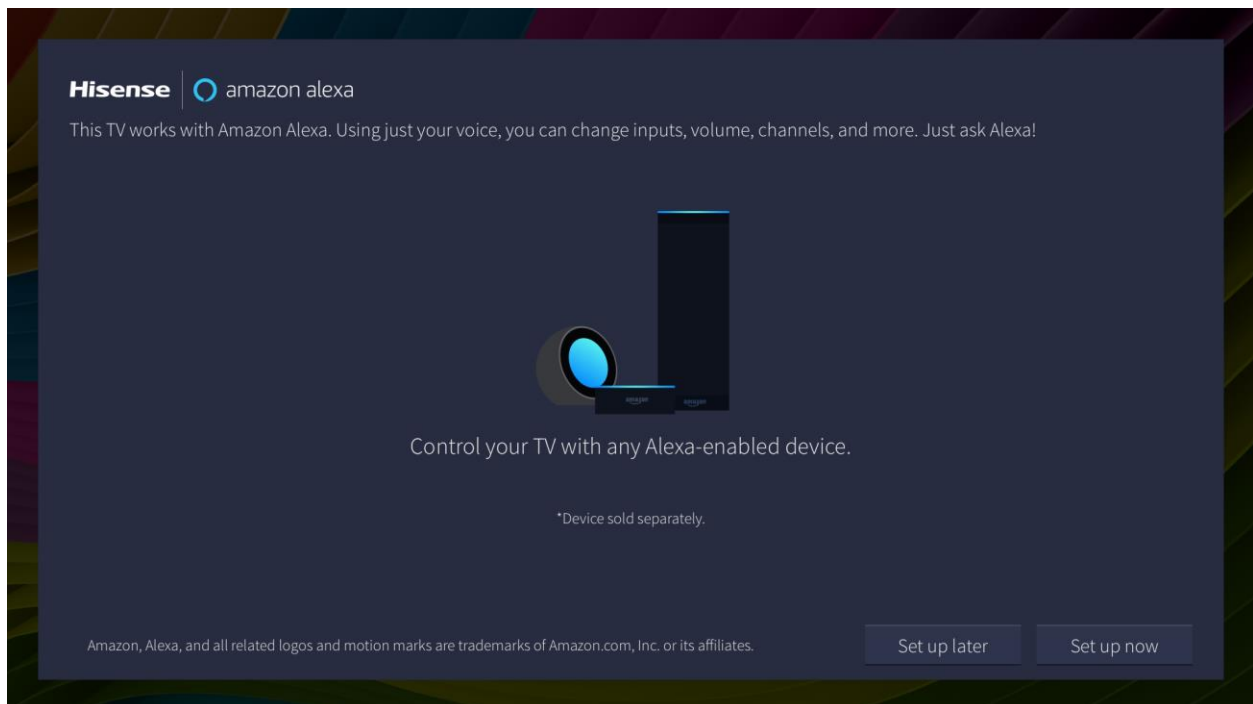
Hisense | amazon alexa

This TV works with Amazon Alexa. Using just your voice, you can change inputs, volume, channels, and more. Just ask Alexa!

amazon amazon

Control your TV with any Alexa-enabled device.

*Device sold separately.

Amazon, Alexa, and all related logos and motion marks are trademarks of Amazon.com, Inc. or its affiliates.

Set up later

Set up now